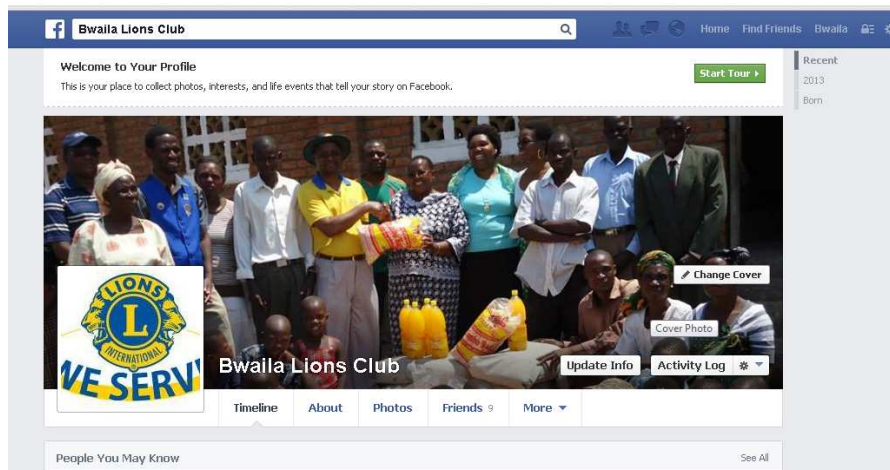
Bwaila Lions Club

Home Find Friends Bwaila

Welcome to Your Profile

This is your place to collect photos, interests, and life events that tell your story on Facebook.

Start Tour ▸

Recent
2013
Born

Change Cover

Cover Photo

LIONS
L
INTERNATIONAL
VE SERV

Bwaila Lions Club

Update Info

Activity Log

Timeline | About | Photos | Friends 9 | More ▾

People You May Know

See All